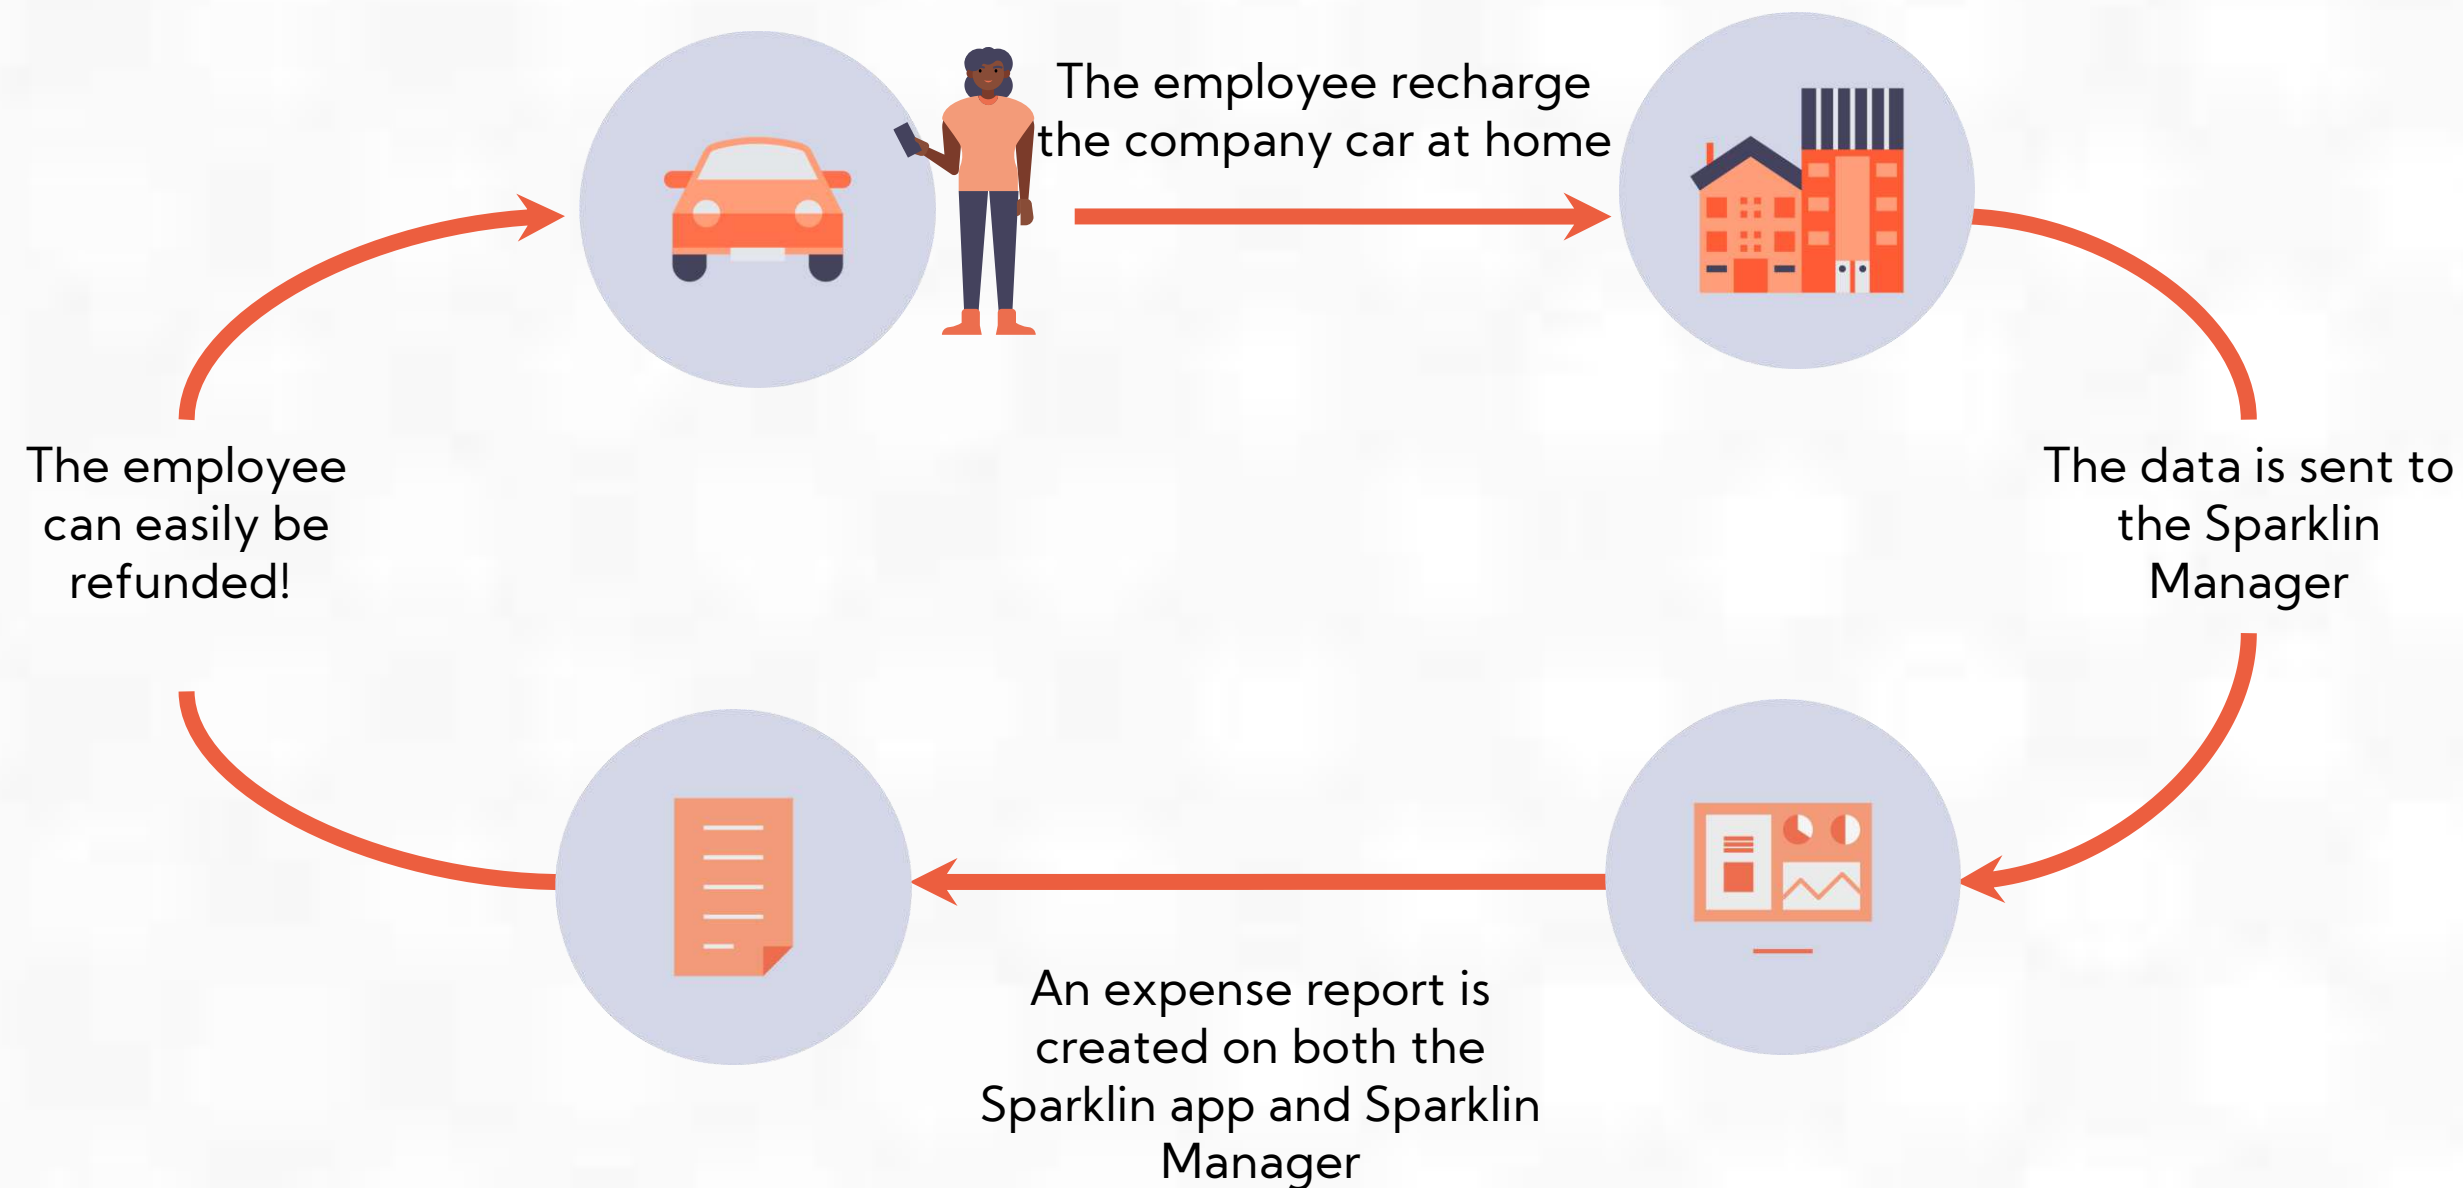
The employee recharge the company car at home

The data is sent to the Sparklin Manager

An expense report is created on both the Sparklin app and Sparklin Manager

The employee can easily be refunded!